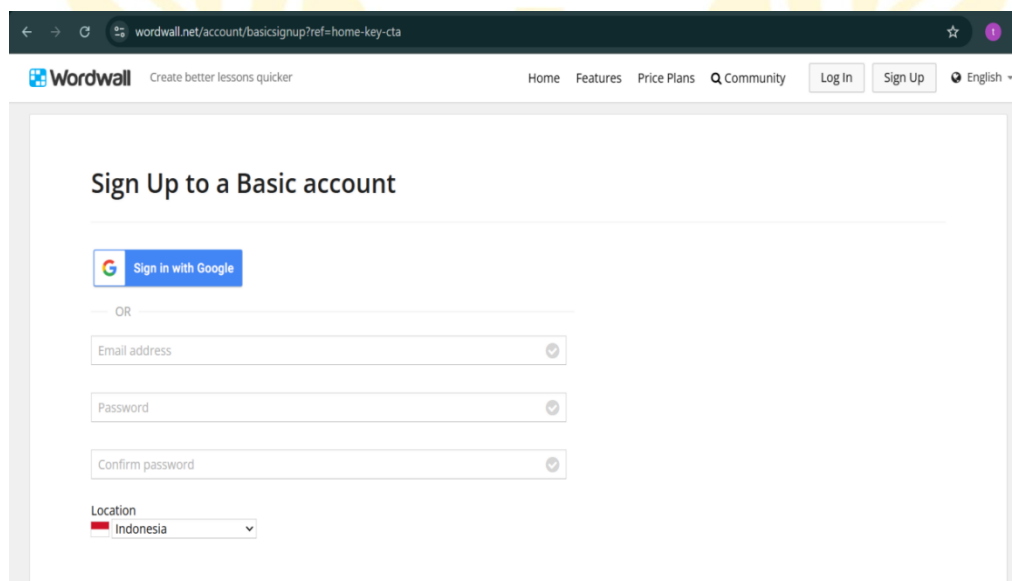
wordwall.net/account/basicsignup?ref=home-key-cta

Wordwall Create better lessons quicker

Home Features Price Plans Community Log In Sign Up English

Sign Up to a Basic account

Sign in with Google

OR

Email address

Password

Confirm password

Location
Indonesia